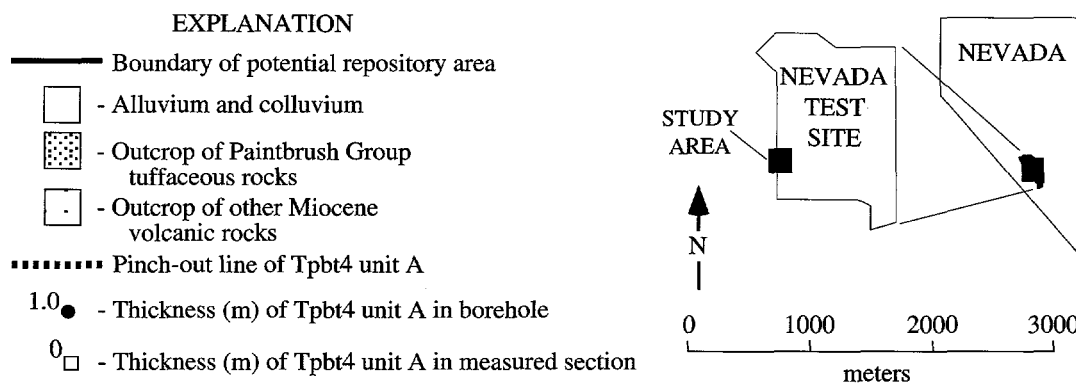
EXPLANATION

Boundary of potential repository area

- Alluvium and colluvium

- Outcrop of Paintbrush Group tuffaceous rocks

- Outcrop of other Miocene volcanic rocks

Pinch-out line of Tpbt4 unit A

1.0 - Thickness (m) of Tpbt4 unit A in borehole

0 - Thickness (m) of Tpbt4 unit A in measured section

NEVADA

NEVADA TEST SITE

STUDY AREA

N

0 1000 2000 3000

meters